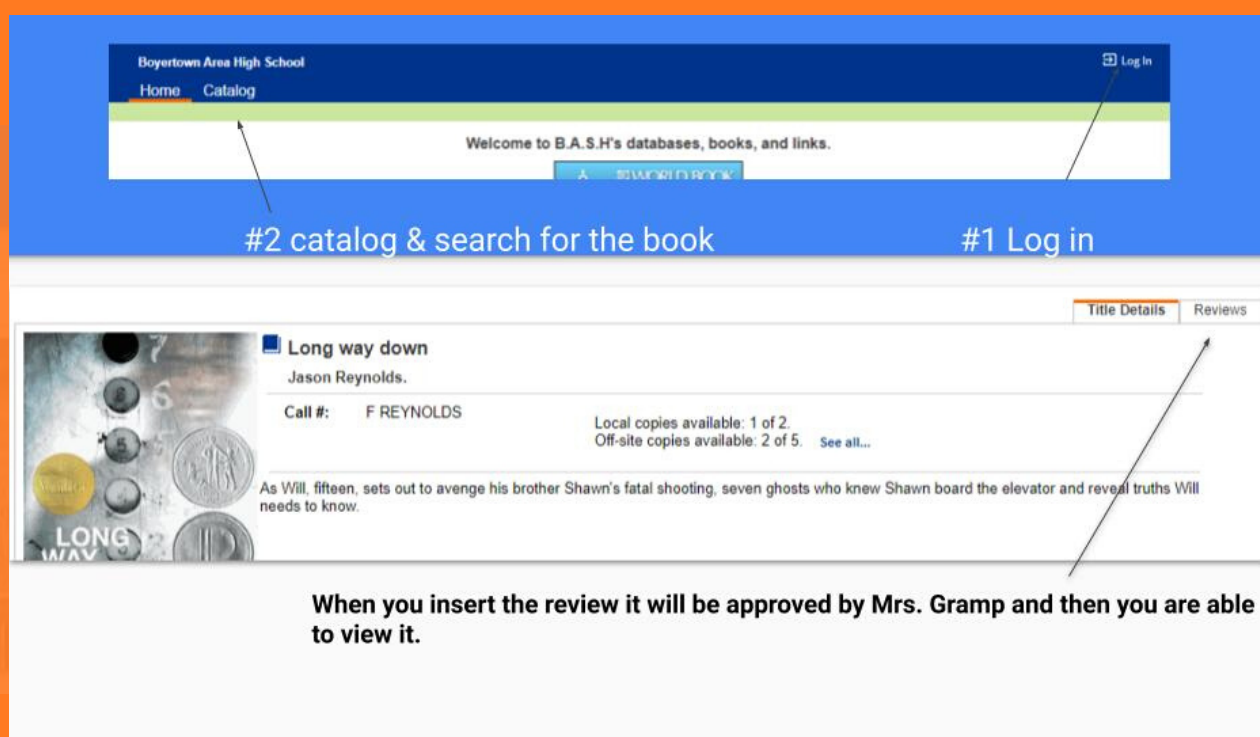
Boyertown Area High School

Log In

Home Catalog

Welcome to B.A.S.H's databases, books, and links.

WORLD BOOK

#2 catalog & search for the book

#1 Log in

Title Details Reviews

Long way down

Jason Reynolds.

Call #: F REYNOLDS

Local copies available: 1 of 2.
Off-site copies available: 2 of 5. See all...

As Will, fifteen, sets out to avenge his brother Shawn's fatal shooting, seven ghosts who knew Shawn board the elevator and reveal truths Will needs to know.

LONG WAY

When you insert the review it will be approved by Mrs. Gramp and then you are able to view it.